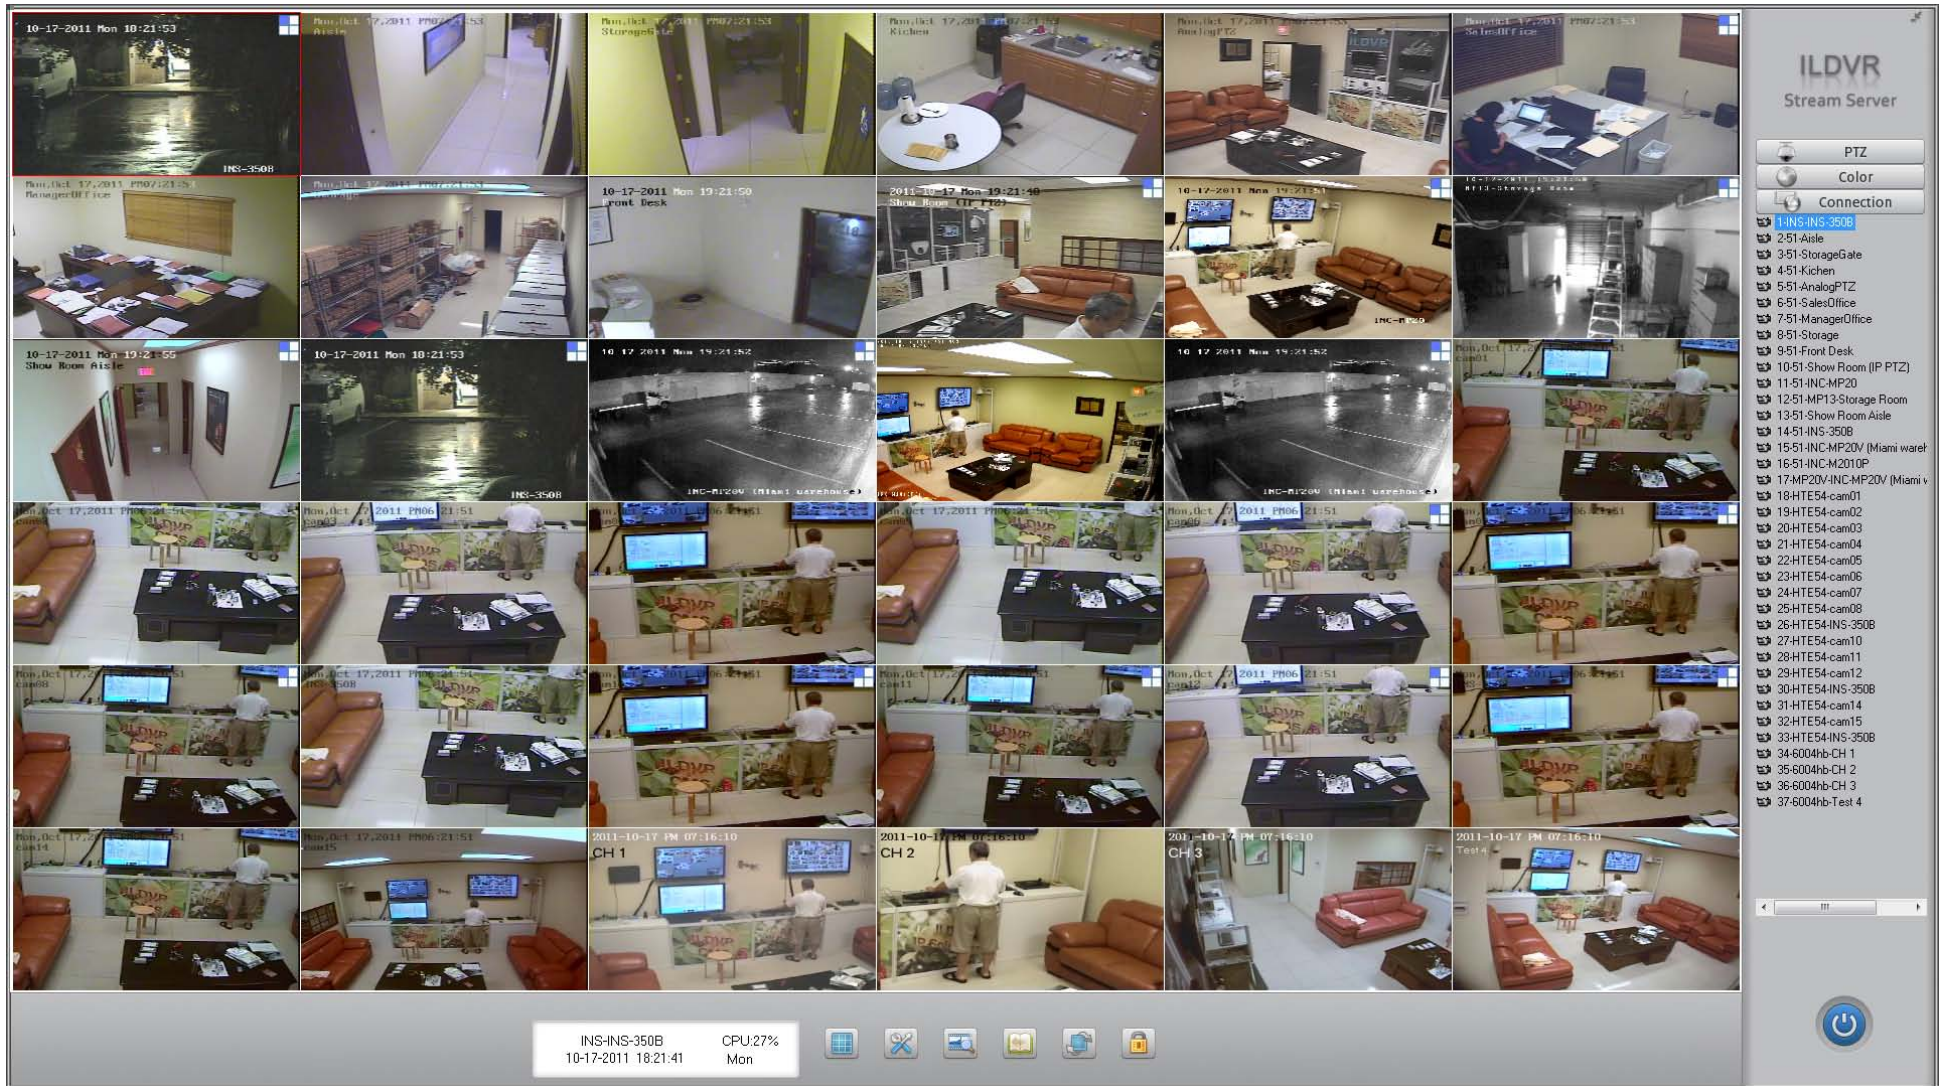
10-17-2011 Mon 18:21:53
INS-350B

Mon,Oct 17,2011 PM07:21:53
Aisle

Mon,Oct 17,2011 PM07:21:53
StorageGate

Mon,Oct 17,2011 PM07:21:53
Kichen

Mon,Oct 17,2011 PM07:21:53
AnalogPTZ

Mon,Oct 17,2011 PM07:21:53
SalesOffice

Mon,Oct 17,2011 PM07:21:53
ManagerOffice

Mon,Oct 17,2011 PM07:21:53
Storage

10-17-2011 Mon 19:21:50
Front Desk

2011-10-17 Mon 19:21:40
Show Room (IP PTZ)

10-17-2011 Mon 19:21:51
INC-MP20

MP13-Storage Room

10-17-2011 Mon 19:21:55
Show Room Aisle

10-17-2011 Mon 18:21:53
INS-350B

10 17 2011 Mon 19:21:52
INC-MP20V (Miami warehouse)

10 17 2011 Mon 19:21:52
INC-MP20V (Miami warehouse)

Mon,Oct 17,2011
cam01

Mon,Oct 17,2011 PM06:21:51
cam02

Mon,Oct 17,2011 PM06:21:51
cam03

Mon,Oct 17,2011 PM06:21:51

Mon,Oct 17,2011 PM06:21:51

Mon,Oct 17,2011 PM06:21:51
cam06

Mon,Oct 17,2011 PM06:21:51

Mon,Oct 17,2011 PM06:21:51
cam08

Mon,Oct 17,2011 PM06:21:51
INS-350B

Mon,Oct 17,2011 PM06:21:51

Mon,Oct 17,2011 PM06:21:51
cam11

Mon,Oct 17,2011 PM06:21:51
cam12

Mon,Oct 17,2011 PM06:21:51

Mon,Oct 17,2011 PM06:21:51
cam14

Mon,Oct 17,2011 PM06:21:51
cam15

2011-10-17 PM 07:16:10
CH 1

2011-10-17 PM 07:16:10
CH 2

2011-10-17 PM 07:16:10
CH 3

2011-10-17 PM 07:16:10
Test 4

ILDVR
Stream Server

PTZ
Color
Connection

1-INS-INS-350B
2-51-Aisle
3-51-StorageGate
4-51-Kichen
5-51-AnalogPTZ
6-51-SalesOffice
7-51-ManagerOffice
8-51-Storage
9-51-Front Desk
10-51-Show Room (IP PTZ)
11-51-INC-MP20
12-51-MP13-Storage Room
13-51-Show Room Aisle
14-51-INS-350B
15-51-INC-MP20V (Miami wareh
16-51-INC-M2010P
17-MP20V-INC-MP20V (Miami v
18-HTE54-cam01
19-HTE54-cam02
20-HTE54-cam03
21-HTE54-cam04
22-HTE54-cam05
23-HTE54-cam06
24-HTE54-cam07
25-HTE54-cam08
26-HTE54-INS-350B
27-HTE54-cam10
28-HTE54-cam11
29-HTE54-cam12
30-HTE54-INS-350B
31-HTE54-cam14
32-HTE54-cam15
33-HTE54-INS-350B
34-6004hb-CH 1
35-6004hb-CH 2
36-6004hb-CH 3
37-6004hb-Test 4

INS-INS-350B CPU:27%
10-17-2011 18:21:41 Mon